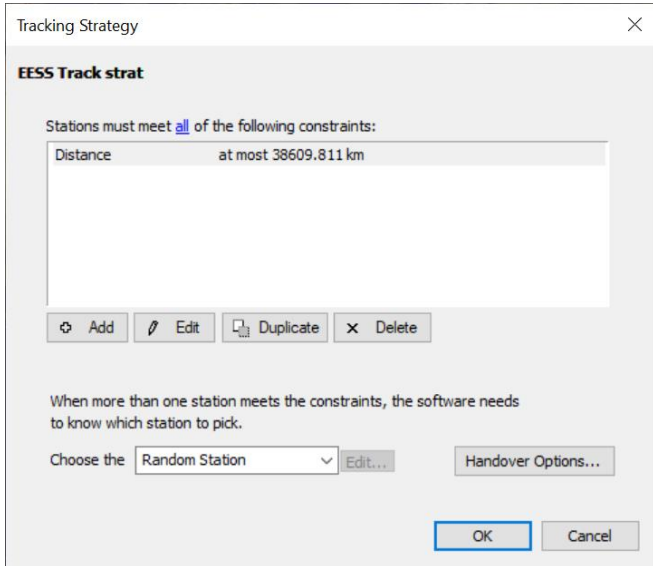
Tracking Strategy

EESS Track strat

Stations must meet all of the following constraints:

| Distance | at most 38609.811 km |
|---|---|

Add
Edit
Duplicate
Delete

When more than one station meets the constraints, the software needs to know which station to pick.

Choose the Random Station
Edit...
Handover Options...

OK
Cancel